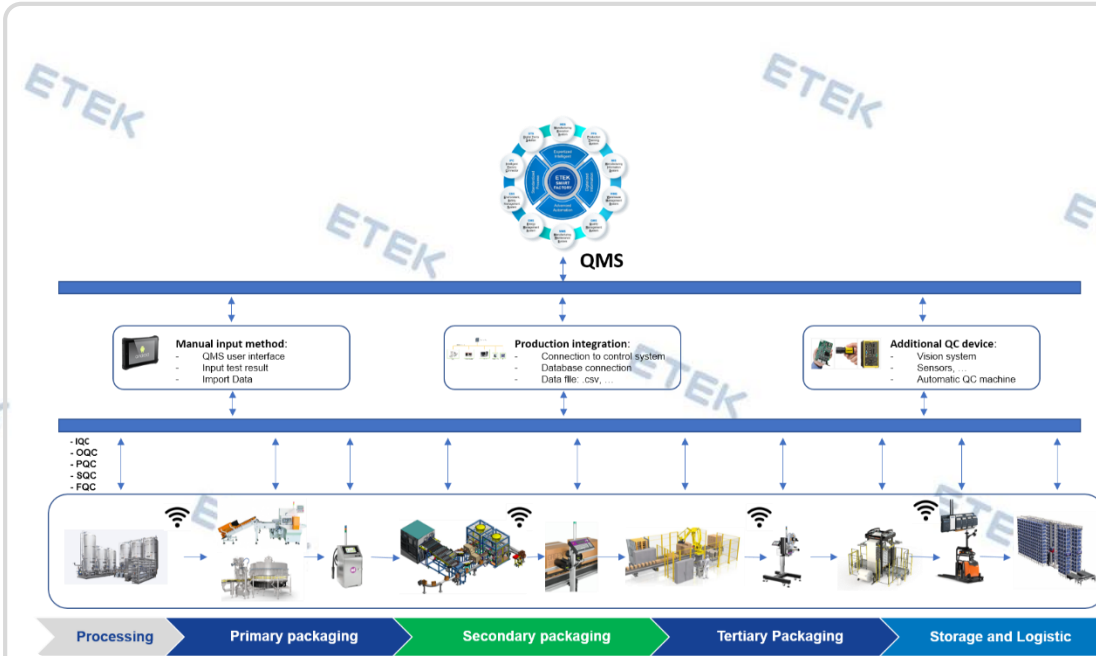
ETEK

QMS

**Manual input method**:
- QMS user interface
- Input test result
- Import Data

**Production integration**:
- Connection to control system
- Database connection
- Data file: .csv, ...

**Additional QC device**:
- Vision system
- Sensors, ...
- Automatic QC machine

- IQC
- OQC
- PQC
- SQC
- FQC

Processing | Primary packaging | Secondary packaging | Tertiary Packaging | Storage and Logistic